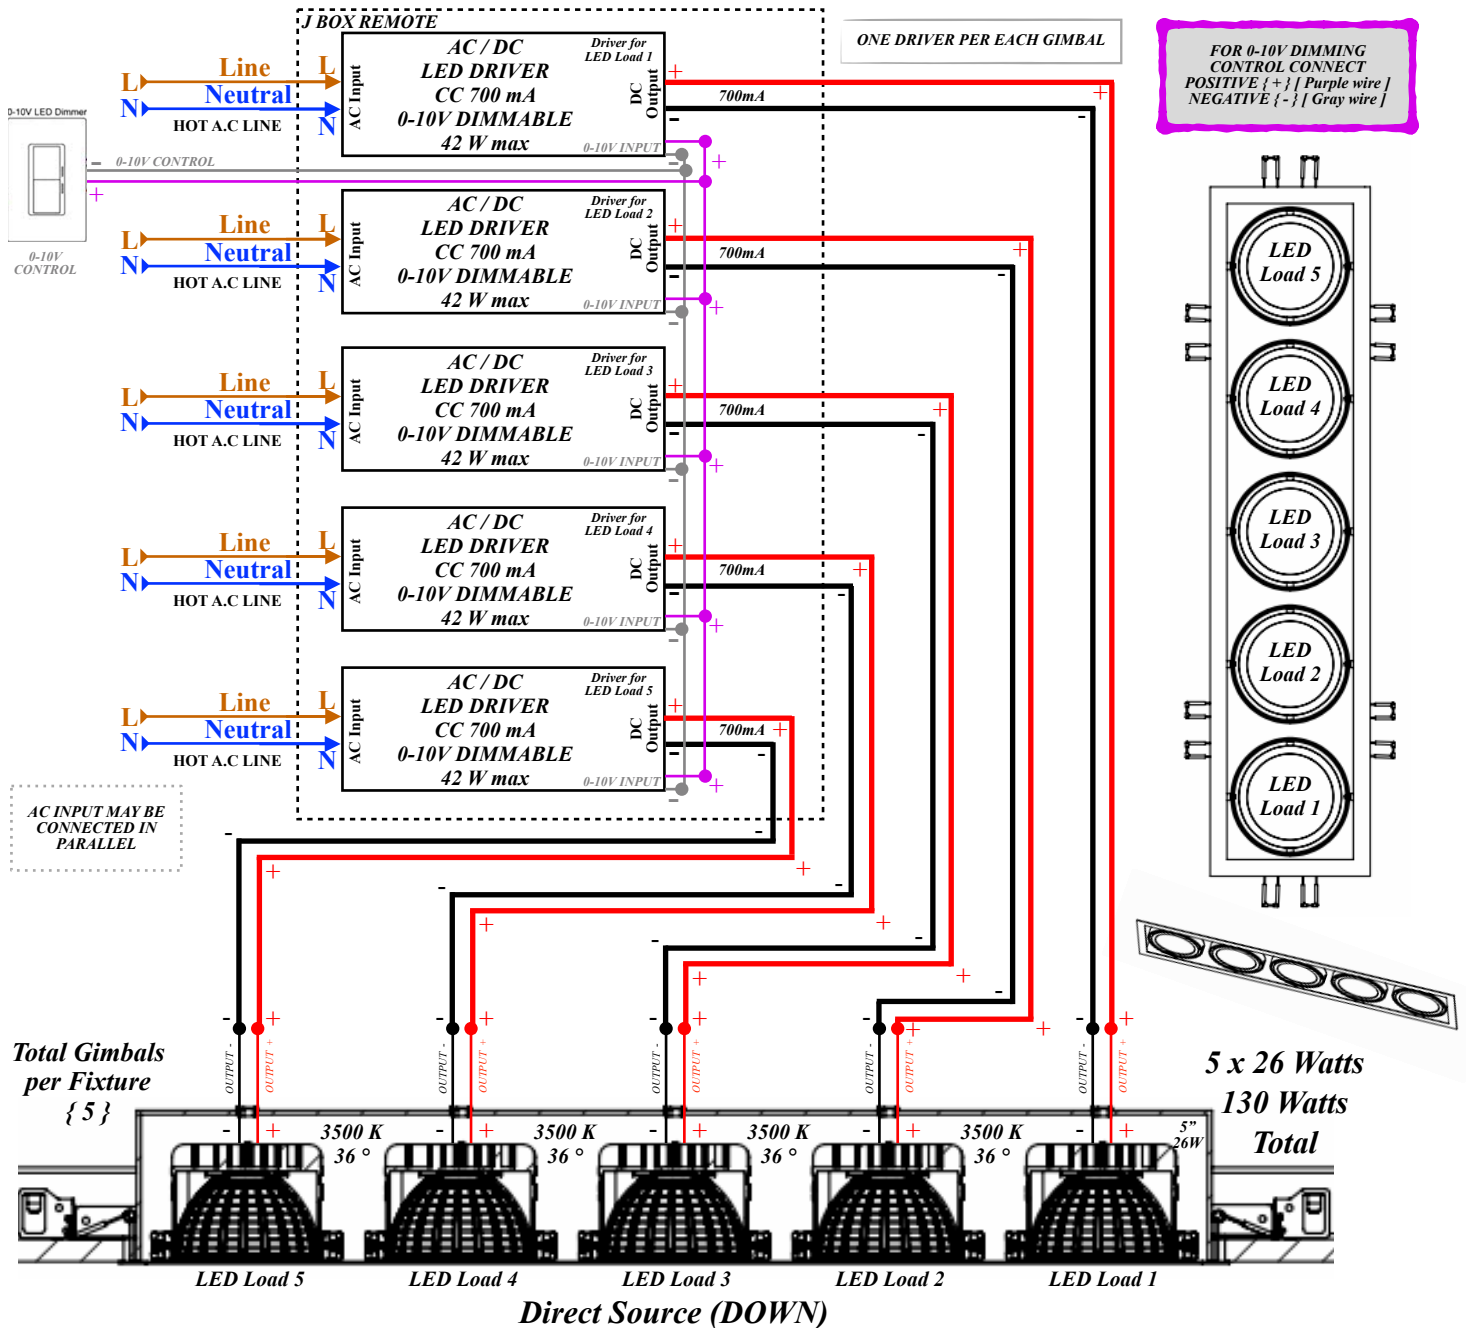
J BOX REMOTE

ONE DRIVER PER EACH GIMBAL

FOR 0-10V DIMMING CONTROL CONNECT POSITIVE { + } [ Purple wire ] NEGATIVE { - } [ Gray wire ]

0-10V LED Dimmer

0-10V CONTROL

- 0-10V CONTROL

+

L Line L
N Neutral N
HOT A.C LINE

AC Input

AC / DC LED DRIVER CC 700 mA 0-10V DIMMABLE 42 W max

Driver for LED Load 1

DC Output

0-10V INPUT

700mA

L Line L
N Neutral N
HOT A.C LINE

AC Input

AC / DC LED DRIVER CC 700 mA 0-10V DIMMABLE 42 W max

Driver for LED Load 2

DC Output

0-10V INPUT

700mA

L Line L
N Neutral N
HOT A.C LINE

AC Input

AC / DC LED DRIVER CC 700 mA 0-10V DIMMABLE 42 W max

Driver for LED Load 3

DC Output

0-10V INPUT

700mA

L Line L
N Neutral N
HOT A.C LINE

AC Input

AC / DC LED DRIVER CC 700 mA 0-10V DIMMABLE 42 W max

Driver for LED Load 4

DC Output

0-10V INPUT

700mA

L Line L
N Neutral N
HOT A.C LINE

AC Input

AC / DC LED DRIVER CC 700 mA 0-10V DIMMABLE 42 W max

Driver for LED Load 5

DC Output

0-10V INPUT

700mA

AC INPUT MAY BE CONNECTED IN PARALLEL

LED Load 5
LED Load 4
LED Load 3
LED Load 2
LED Load 1

Total Gimbals per Fixture { 5 }

OUTPUT - OUTPUT +
OUTPUT - OUTPUT +
OUTPUT - OUTPUT +
OUTPUT - OUTPUT +
OUTPUT - OUTPUT +

5 x 26 Watts 130 Watts Total

3500 K 36 °
3500 K 36 °
3500 K 36 °
3500 K 36 °

5" 26W

LED Load 5
LED Load 4
LED Load 3
LED Load 2
LED Load 1

Direct Source (DOWN)